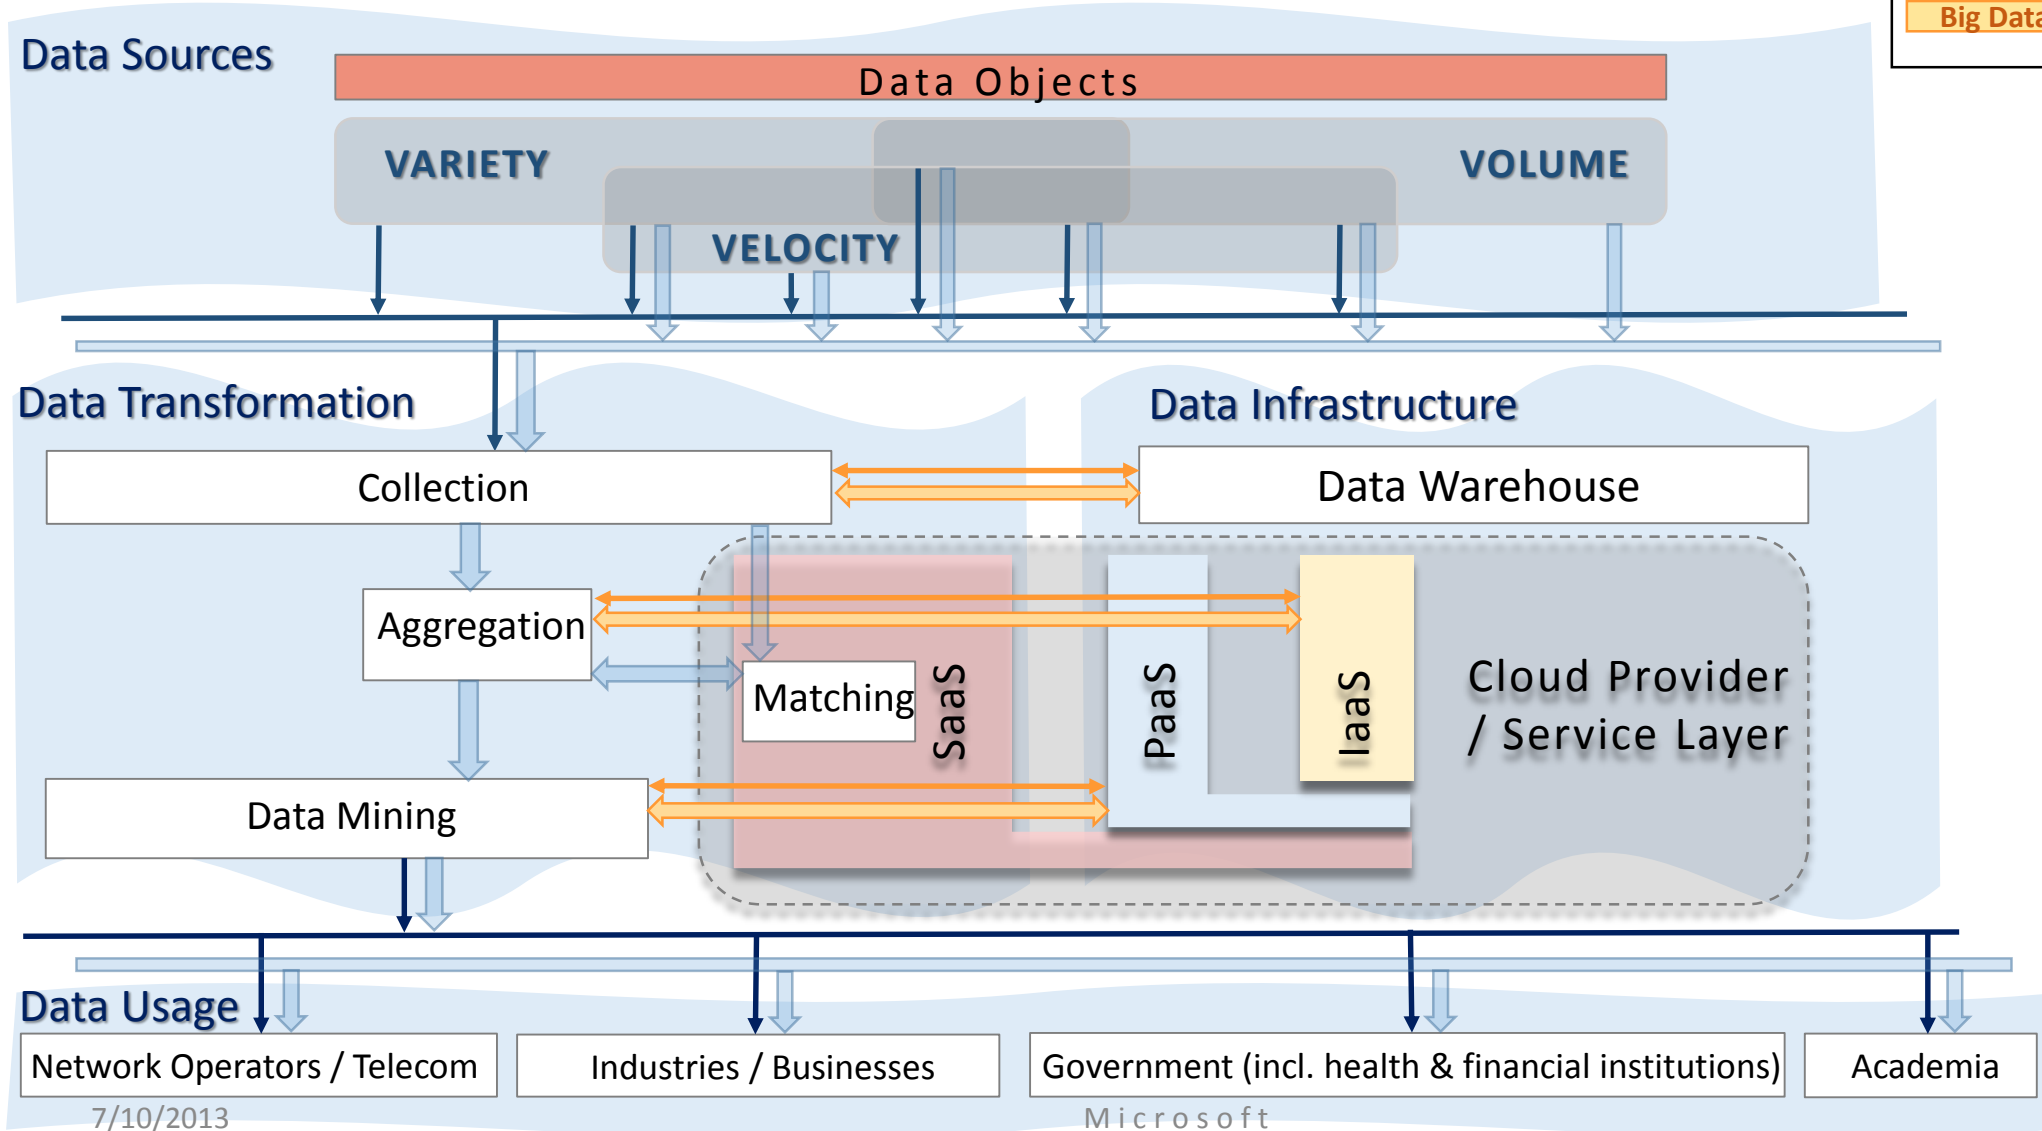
Big Data

Data Sources

Data Objects

VARIETY

VOLUME

VELOCITY

Data Transformation

Data Infrastructure

Collection

Data Warehouse

Aggregation

Matching

SaaS

PaaS

IaaS

Cloud Provider / Service Layer

Data Mining

Data Usage

Network Operators / Telecom

Industries / Businesses

Government (incl. health & financial institutions)

Academia

7/10/2013

Microsoft